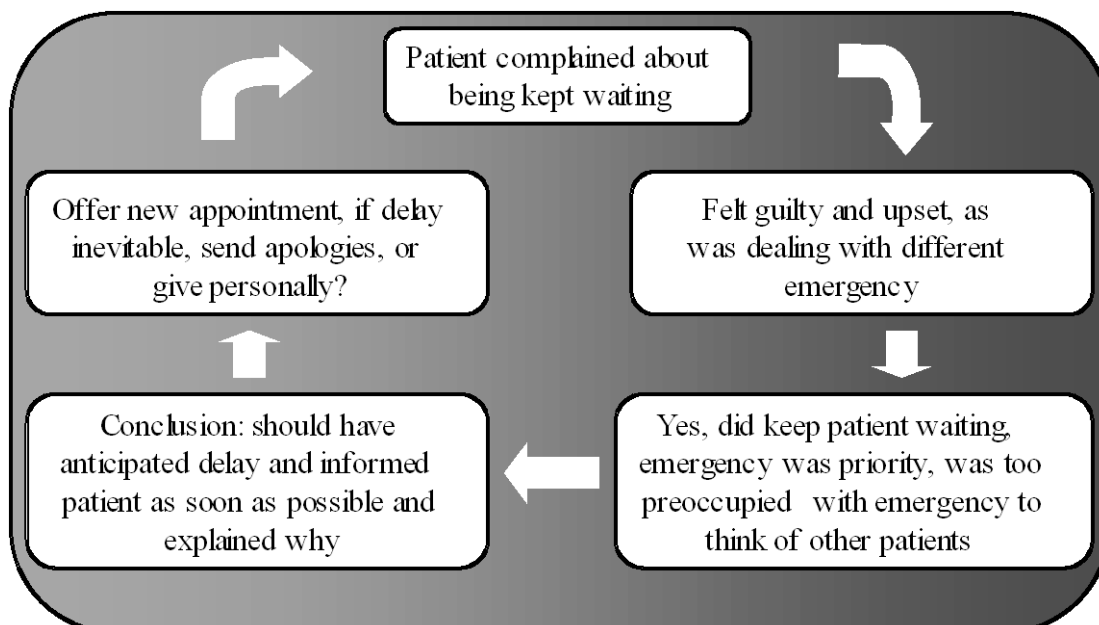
Patient complained about being kept waiting

Felt guilty and upset, as was dealing with different emergency

Yes, did keep patient waiting, emergency was priority, was too preoccupied with emergency to think of other patients

Conclusion: should have anticipated delay and informed patient as soon as possible and explained why

Offer new appointment, if delay inevitable, send apologies, or give personally?